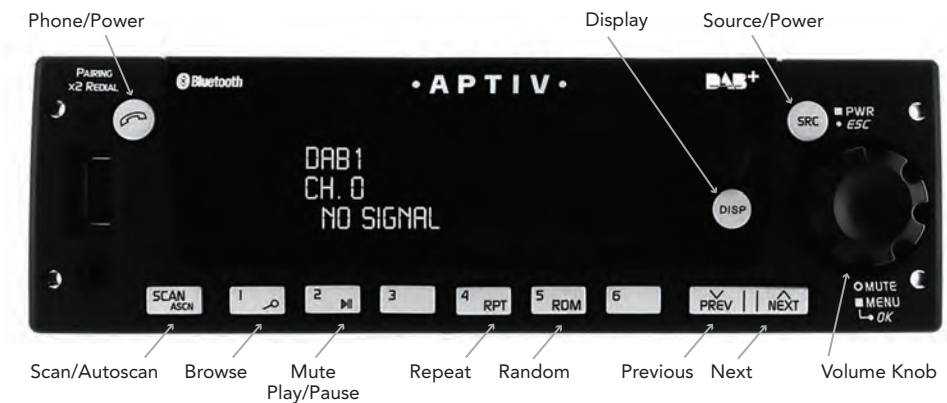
Phone/Power

Display

Source/Power

PAIRING
x2 REDIAL

Bluetooth

·APTIV·

DAB+

SRC

■ PWR
• ESC

DAB1
CH. 0
NO SIGNAL

DISP

SCAN
ASCN

1

2

3

4 RPT

5 RDM

6

PREV

NEXT

O MUTE
■ MENU
OK

Scan/Autoscan

Browse

Mute
Play/Pause

Repeat

Random

Previous

Next

Volume Knob